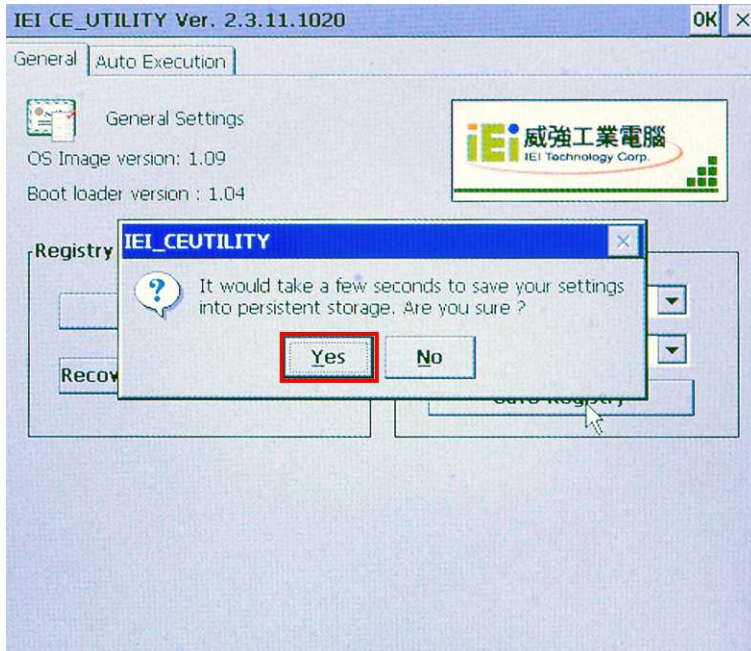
IEI CE_UTILITY Ver. 2.3.11.1020

OK ×

General | Auto Execution

General Settings

OS Image version: 1.09

Boot loader version : 1.04

iEi 威強工業電腦 IEI Technology Corp.

Registry

Recov

IEI_CEUTILITY ×

It would take a few seconds to save your settings into persistent storage. Are you sure ?

Yes No

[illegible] Registry